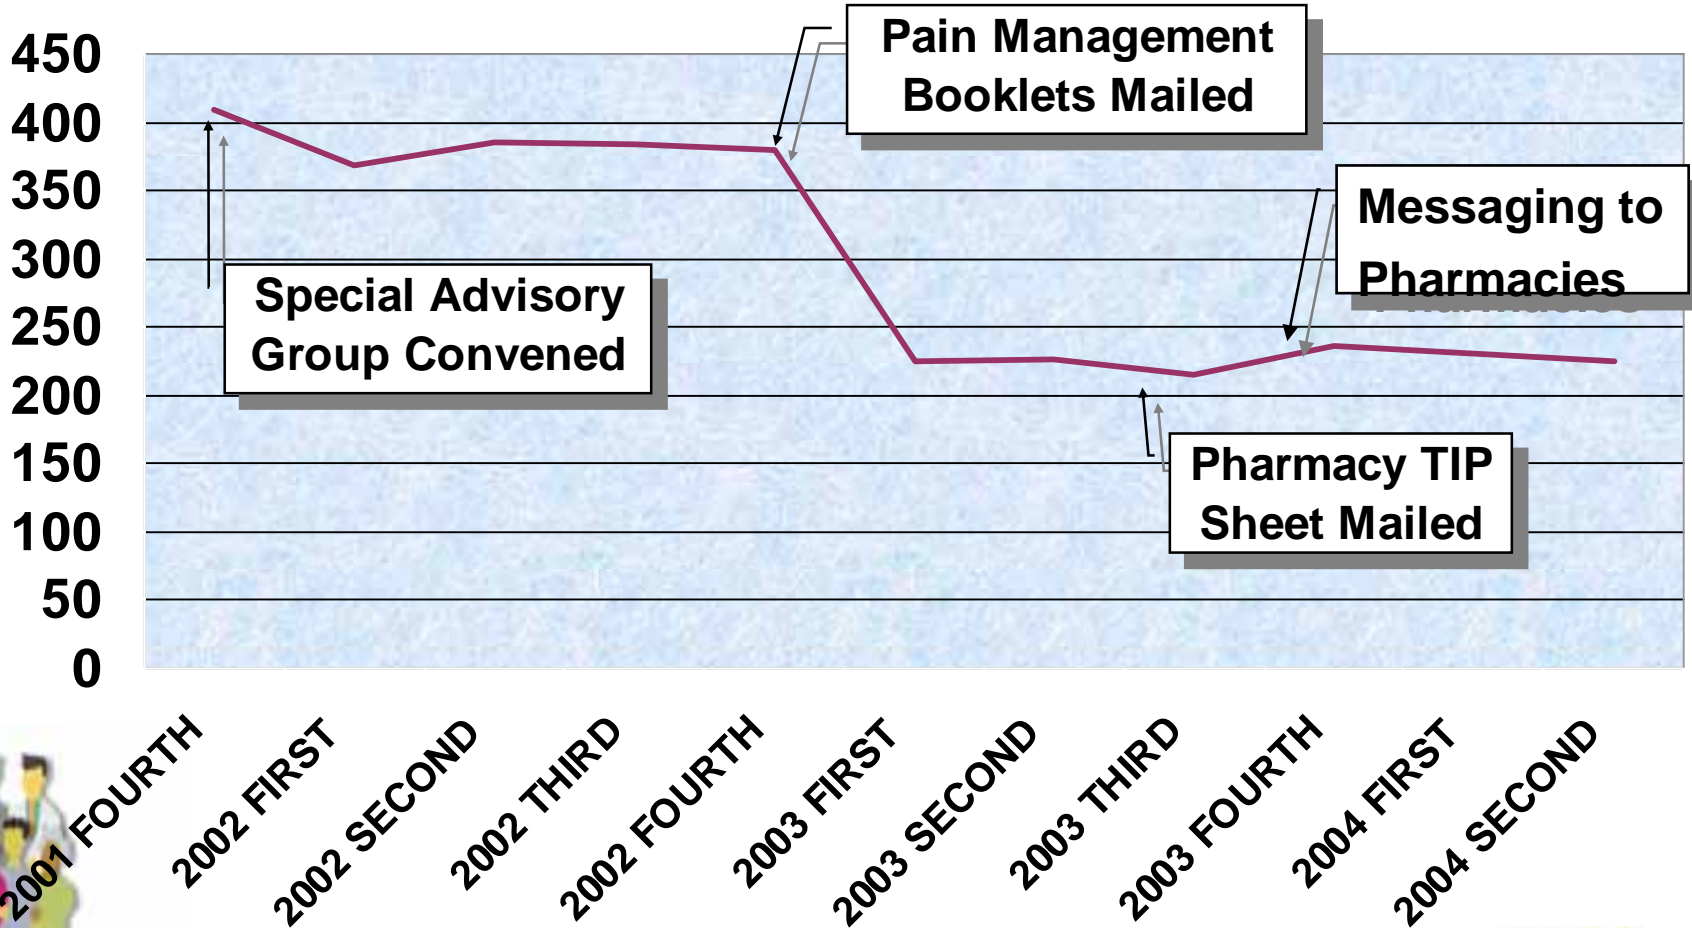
450
400
350
300
250
200
150
100
50
0

Pain Management Booklets Mailed

Messaging to Pharmacies

Special Advisory Group Convened

Pharmacy TIP Sheet Mailed

2001 FOURTH
2002 FIRST
2002 SECOND
2002 THIRD
2002 FOURTH
2003 FIRST
2003 SECOND
2003 THIRD
2003 FOURTH
2004 FIRST
2004 SECOND